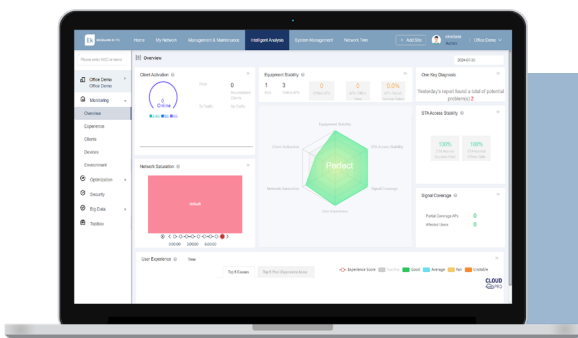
Home
My Network
Management & Maintenance
Intelligent Analysis
System Management
Network Tool
+ Add Site
Office Demo
Office Demo
Monitoring
Overview
Experience
Clients
Devices
Environment
Optimization
Security
Big Data
Toolbox
Overview
Client Activation
0
Clients
Equipment Stability
1
3
0
0
0.0%
Perfect
One-Key Diagnosis
Yesterday's report found a total of potential problem(s) 2
STA Access Stability
100%
100%
Network Saturation
Signal Coverage
0
0
User Experience
Top 5 Causes
Experience Score
Good
Average
Poor
CLOUD